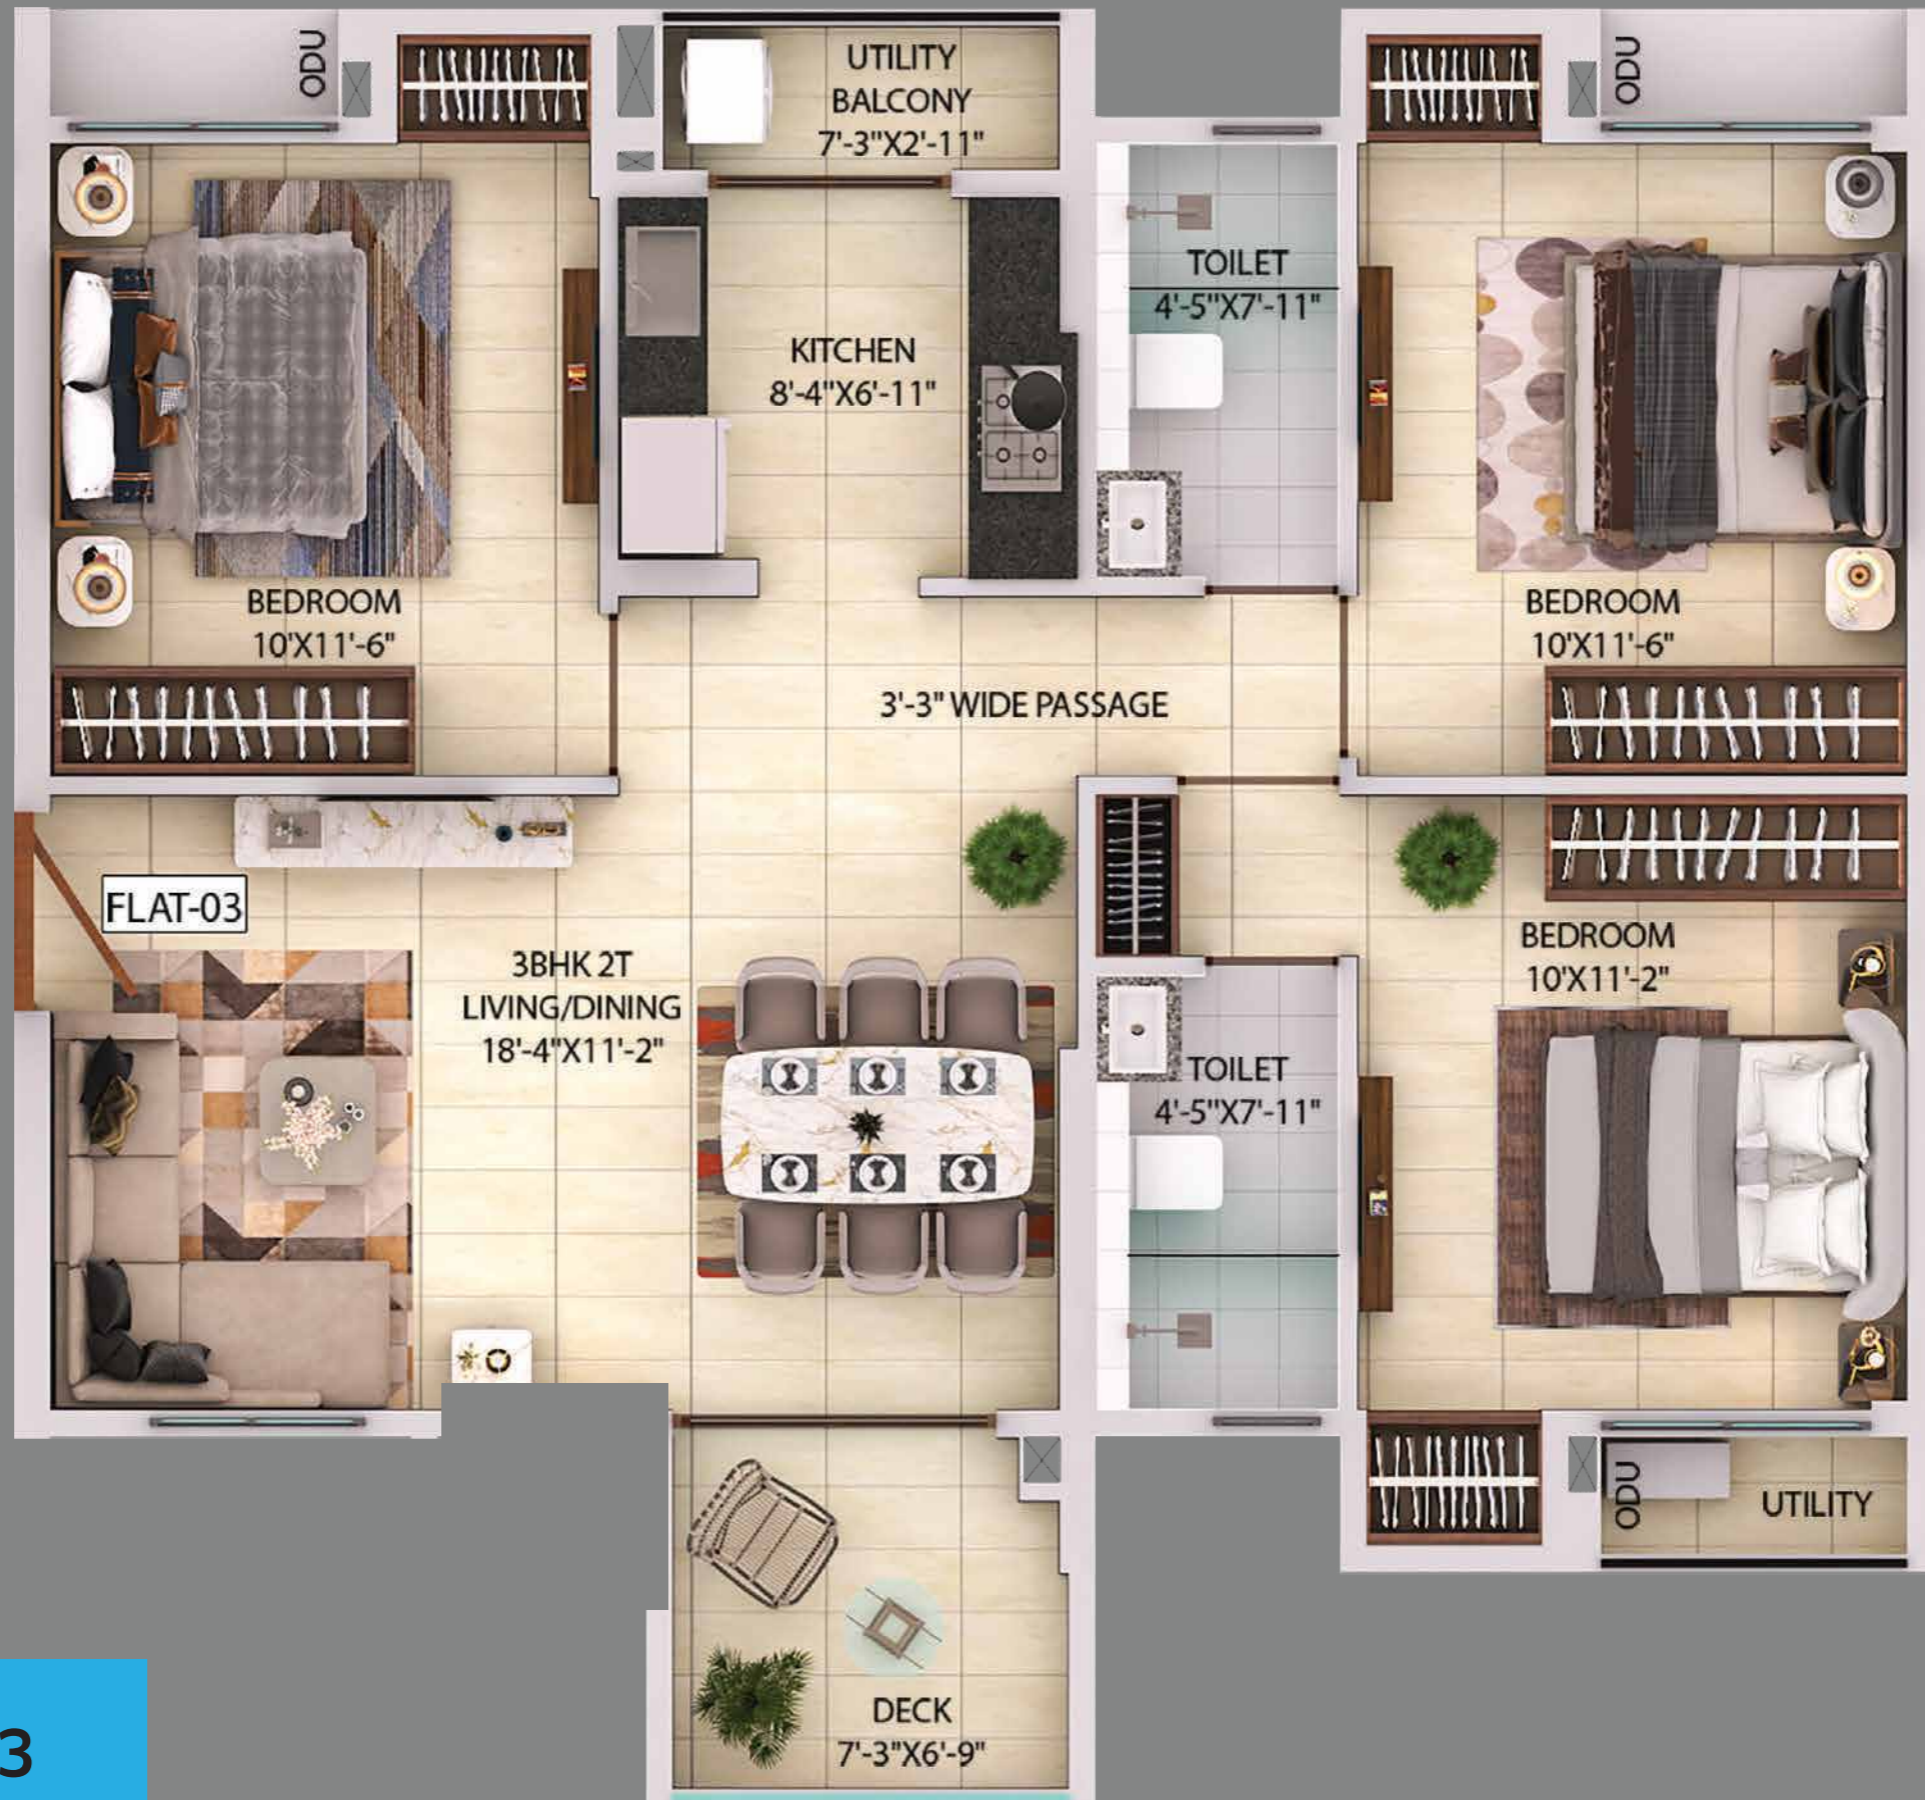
ODU

UTILITY BALCONY 7'-3"X2'-11"

ODU

TOILET 4'-5"X7'-11"

KITCHEN 8'-4"X6'-11"

BEDROOM 10'X11'-6"

BEDROOM 10'X11'-6"

3'-3" WIDE PASSAGE

FLAT-03

BEDROOM 10'X11'-2"

3BHK 2T LIVING/DINING 18'-4"X11'-2"

TOILET 4'-5"X7'-11"

ODU

UTILITY

DECK 7'-3"X6'-9"

3